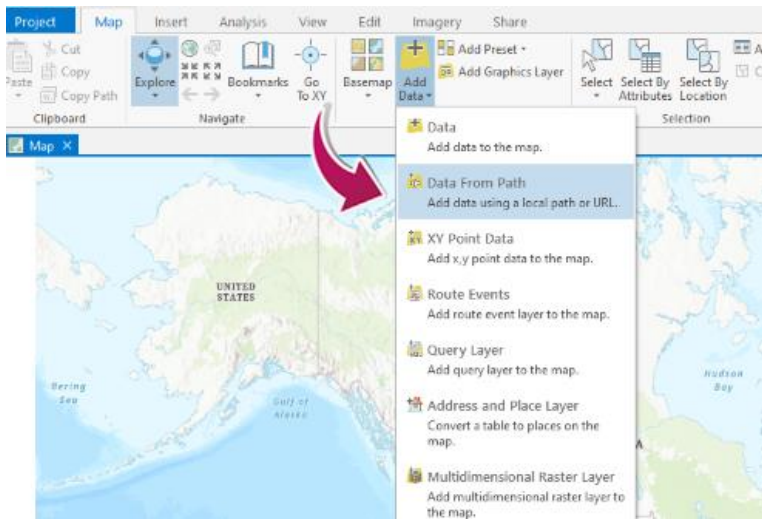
Project Map Insert Analysis View Edit Imagery Share

Paste Cut Copy Copy Path Clipboard

Explore Bookmarks Go To XY Navigate

Basemap Add Data Add Preset Add Graphics Layer

Select Select By Attributes Select By Location Selection

Map ×

Data
Add data to the map.

Data From Path
Add data using a local path or URL.

XY Point Data
Add x,y point data to the map.

Route Events
Add route event layer to the map.

Query Layer
Add query layer to the map.

Address and Place Layer
Convert a table to places on the map.

Multidimensional Raster Layer
Add multidimensional raster layer to the map.

UNITED STATES

Bering Sea

Gulf of Alaska

Hudson Bay